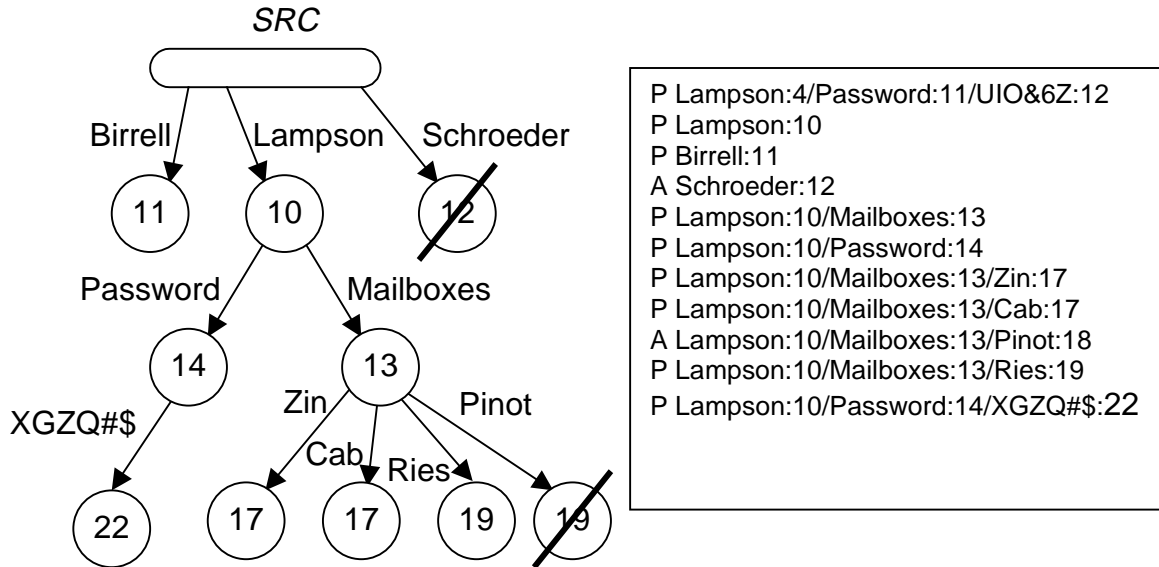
SRC

Birrell
Lampson
Schroeder

11
10
12

Password
Mailboxes

14
13

XGZQ#$
Zin
Cab
Ries
Pinot

22
17
17
19
19

P Lampson:4/Password:11/UIO&6Z:12
P Lampson:10
P Birrell:11
A Schroeder:12
P Lampson:10/Mailboxes:13
P Lampson:10/Password:14
P Lampson:10/Mailboxes:13/Zin:17
P Lampson:10/Mailboxes:13/Cab:17
A Lampson:10/Mailboxes:13/Pinot:18
P Lampson:10/Mailboxes:13/Ries:19
P Lampson:10/Password:14/XGZQ#$:22